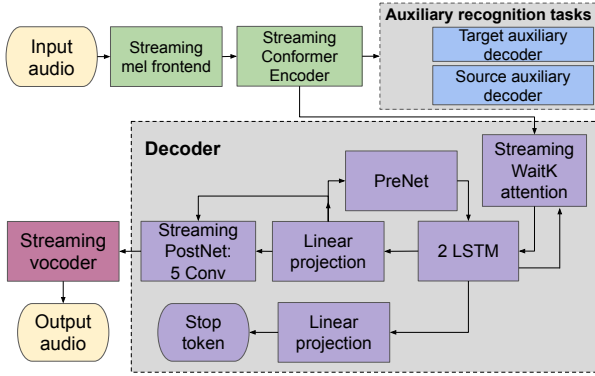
Input audio

Streaming mel frontend

Streaming Conformer Encoder

Auxiliary recognition tasks

Target auxiliary decoder

Source auxiliary decoder

Decoder

Streaming WaitK attention

PreNet

Streaming vocoder

Streaming PostNet: 5 Conv

Linear projection

2 LSTM

Output audio

Stop token

Linear projection